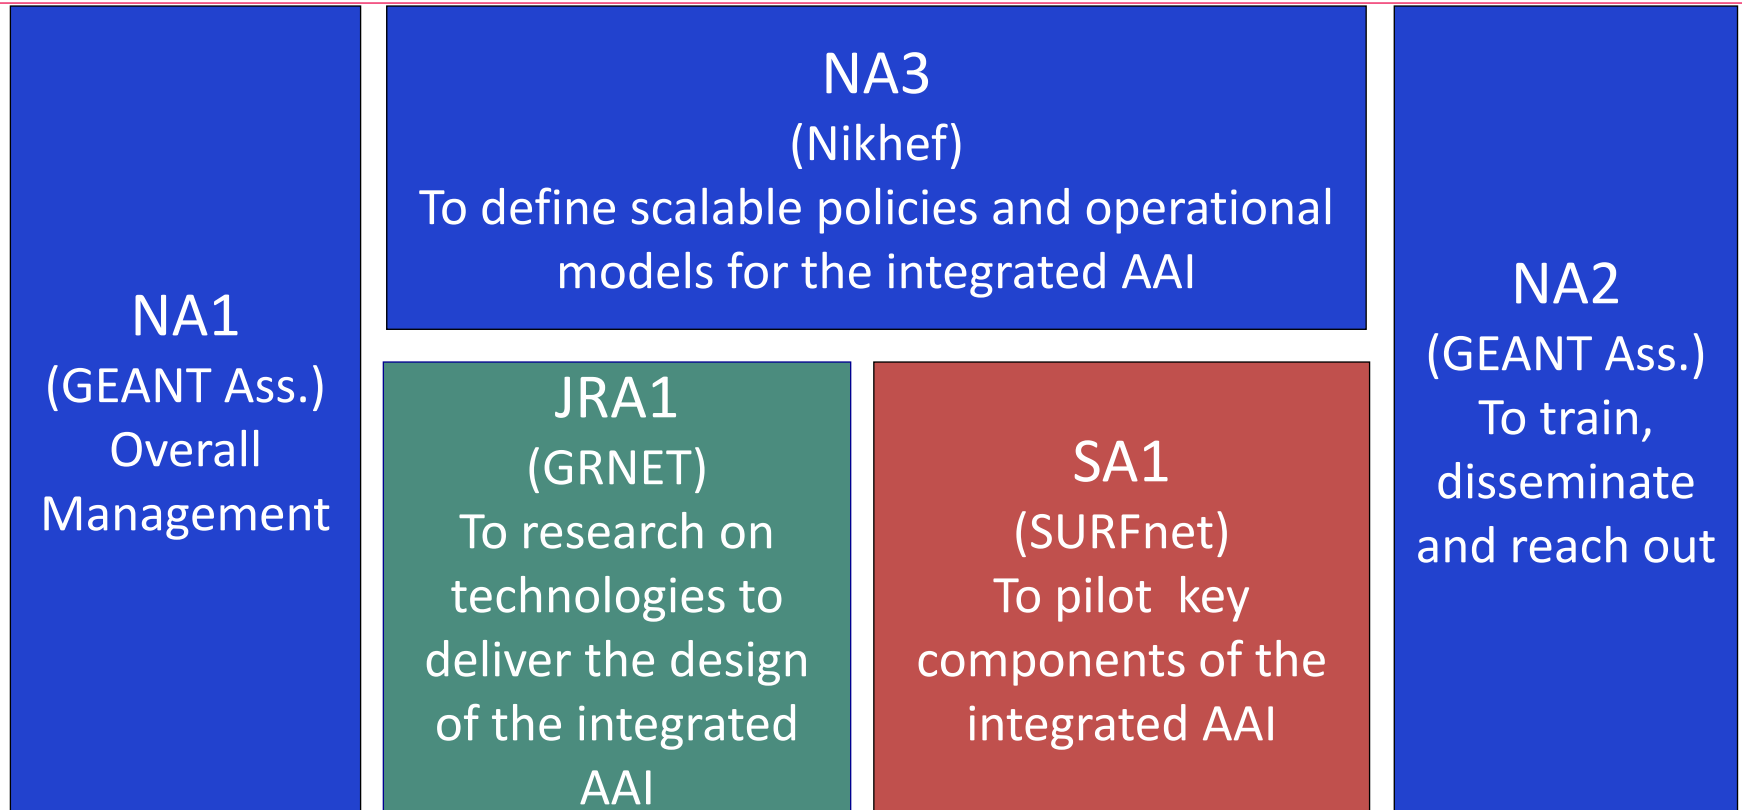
NA1
(GEANT Ass.)
Overall Management

NA3
(Nikhef)
To define scalable policies and operational models for the integrated AAI

JRA1
(GRNET)
To research on technologies to deliver the design of the integrated AAI

SA1
(SURFnet)
To pilot key components of the integrated AAI

NA2
(GEANT Ass.)
To train, disseminate and reach out